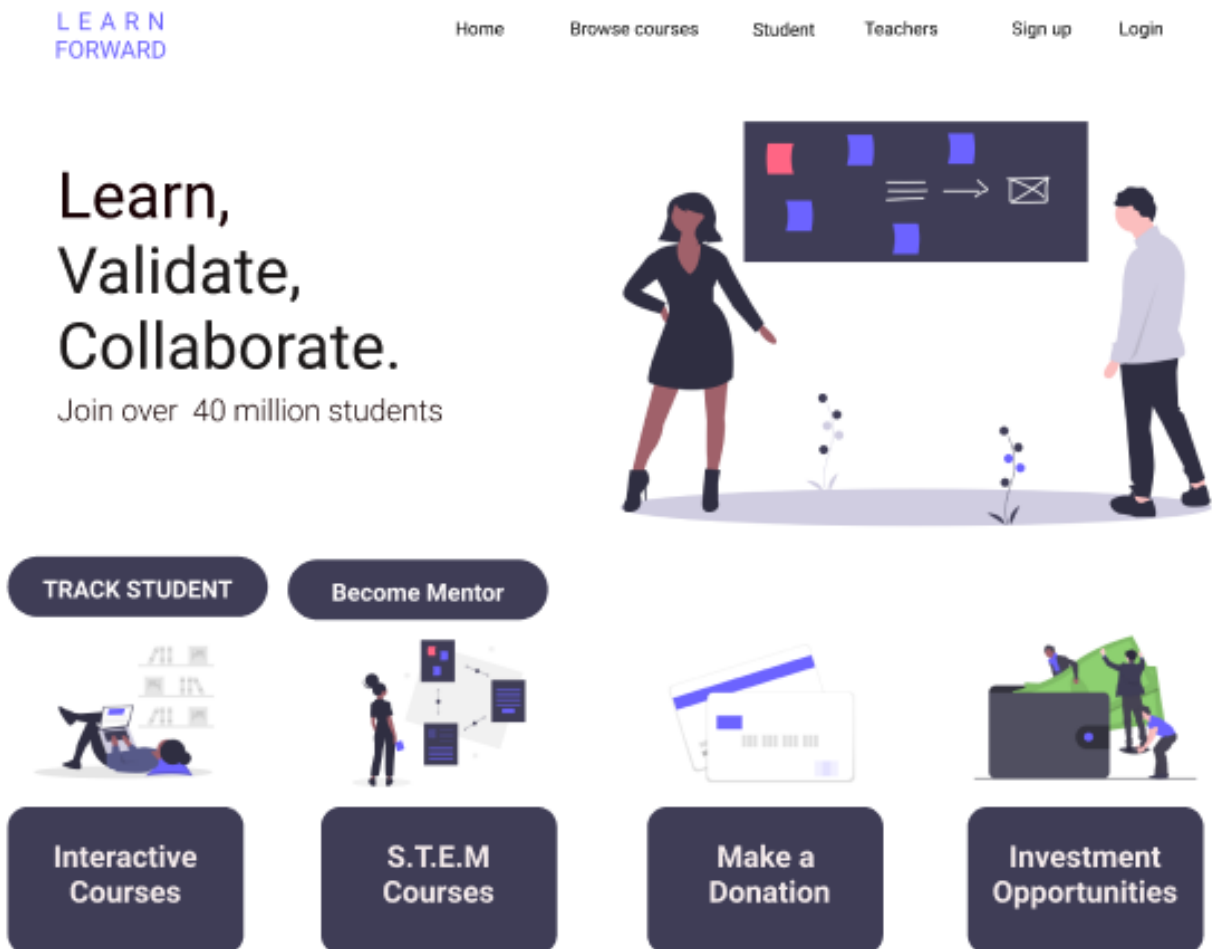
LEARN
FORWARD

Home
Browse courses
Student
Teachers
Sign up
Login

Learn,
Validate,
Collaborate.
Join over 40 million students

TRACK STUDENT
Become Mentor

Interactive Courses
S.T.E.M Courses
Make a Donation
Investment Opportunities